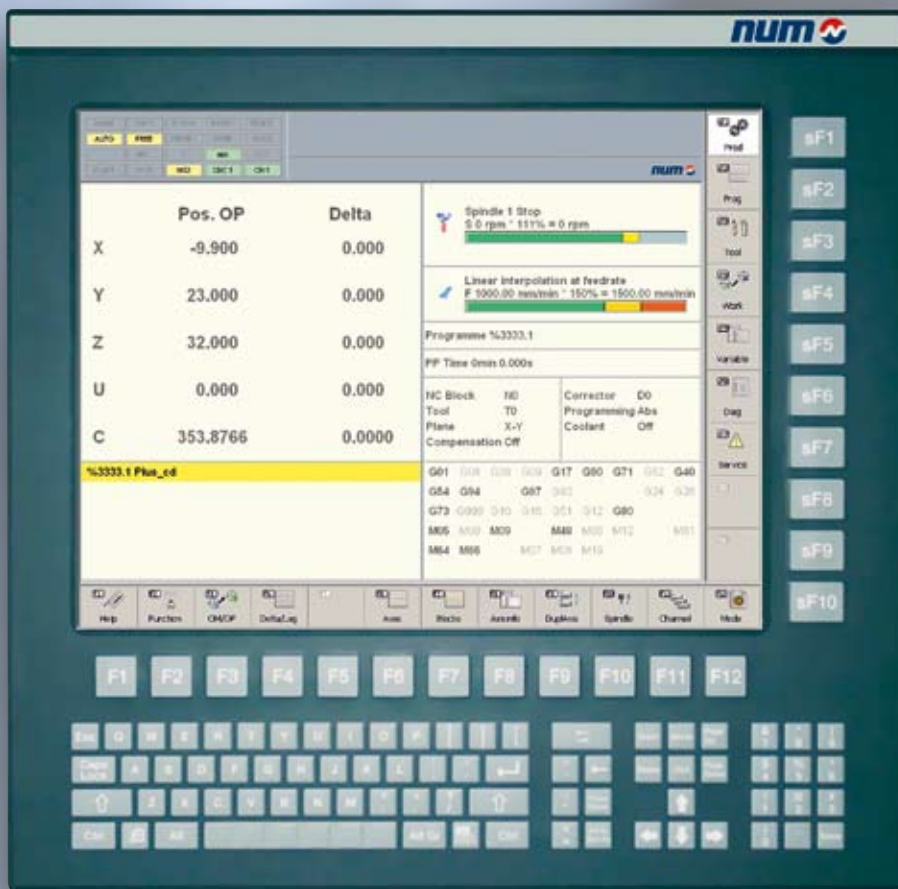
num

AUTO FREE
M02 CH1 CH1

num

| | Pos. OP | Delta |
|---|---|---|
| X | -9.900 | 0.000 |
| Y | 23.000 | 0.000 |
| Z | 32.000 | 0.000 |
| U | 0.000 | 0.000 |
| C | 353.8766 | 0.0000 |

%3333.1 Plus_cd

Spindle 1 Stop
S 0 rpm * 111% = 0 rpm

Linear interpolation at feedrate
F 1000.00 mm/min * 150% = 1500.00 mm/min

Programme %3333.1

PP Time 0min 0.000s

NC Block N0
Tool T0
Plane X-Y
Compensation Off

Corrector D0
Programming Abs
Coolant Off

G01 G17 G90 G71 G40
G54 G94 G97
G73 G80
M05 M09 M48
M64 M66

Prod
Prog
Tool
Work
Variable
Diag
Service

sF1
sF2
sF3
sF4
sF5
sF6
sF7
sF8
sF9
sF10

Help Function CM/OP Delta/Lag Axes Blocks Autom Duplex Spindle Channel Mode

F1 F2 F3 F4 F5 F6 F7 F8 F9 F10 F11 F12

Esc
Caps Lock
Ctrl Alt Alt Gr Ctrl